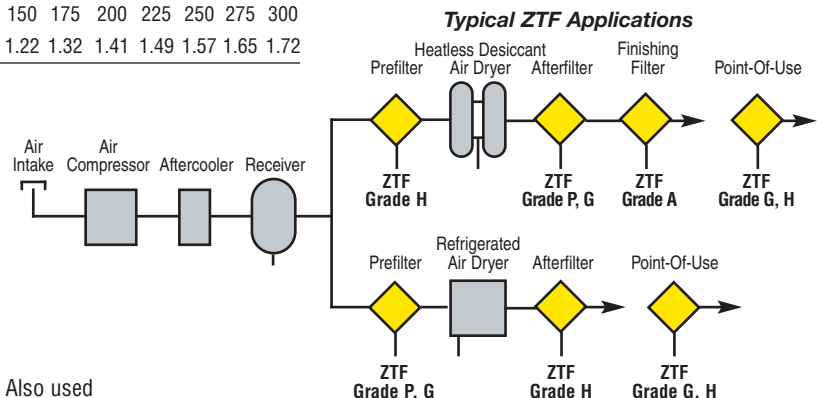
| 150 | 175 | 200 | 225 | 250 | 275 | 300 |
|---|---|---|---|---|---|---|
| 1.22 | 1.32 | 1.41 | 1.49 | 1.57 | 1.65 | 1.72 |

Typical ZTF Applications

Air Intake

Air Compressor

Aftercooler

Receiver

Prefilter

Heatless Desiccant Air Dryer

Afterfilter

Finishing Filter

Point-Of-Use

ZTF Grade H

ZTF Grade P, G

ZTF Grade A

ZTF Grade G, H

Prefilter

Refrigerated Air Dryer

Afterfilter

Point-Of-Use

ZTF Grade P, G

ZTF Grade H

ZTF Grade G, H

Also used